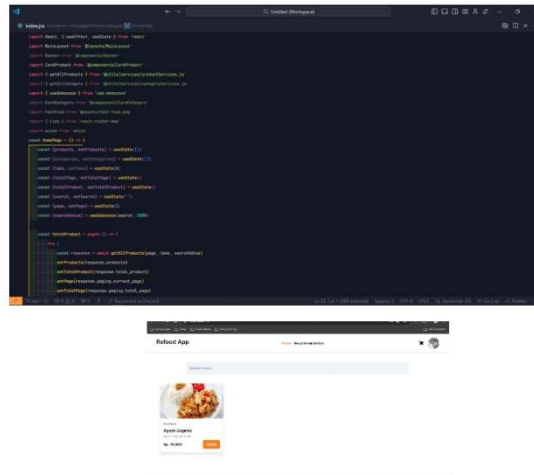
Untitled (Workspace)

index.jsx

import React, { useEffect, useState } from 'react'
import MainLayout from '@layouts/MainLayout'
import Navbar from '@components/Navbar'
import CardProduct from '@components/CardProduct'
import { getAllProducts } from '@utils/services/productServices.js'
import { getAllCategory } from '@utils/services/categoryServices.js'
import { useDebounce } from 'use-debounce'
import CardCategory from '@components/CardCategory'
import FoodFood from '@assets/food-food.png'
import { Link } from 'react-router-dom'
import axios from 'axios'

const HomePage = () => {
const [products, setProducts] = useState([])
const [categories, setCategories] = useState([])
const [take, setTake] = useState(8)
const [totalPage, setTotalPage] = useState()
const [totalProduct, setTotalProduct] = useState()
const [search, setSearch] = useState('')
const [page, setPage] = useState(1)
const [searchValue] = useDebounce(search, 1000)

const fetchProduct = async () => {
try {
const response = await getAllProducts(page, take, searchValue)
setProducts(response.products)
setTotalProduct(response.total_product)
setPage(response.paging.current_page)
setTotalPage(response.paging.total_page)

Refood App
Home
Search Food
Ayam Goreng
Rp. 15.000